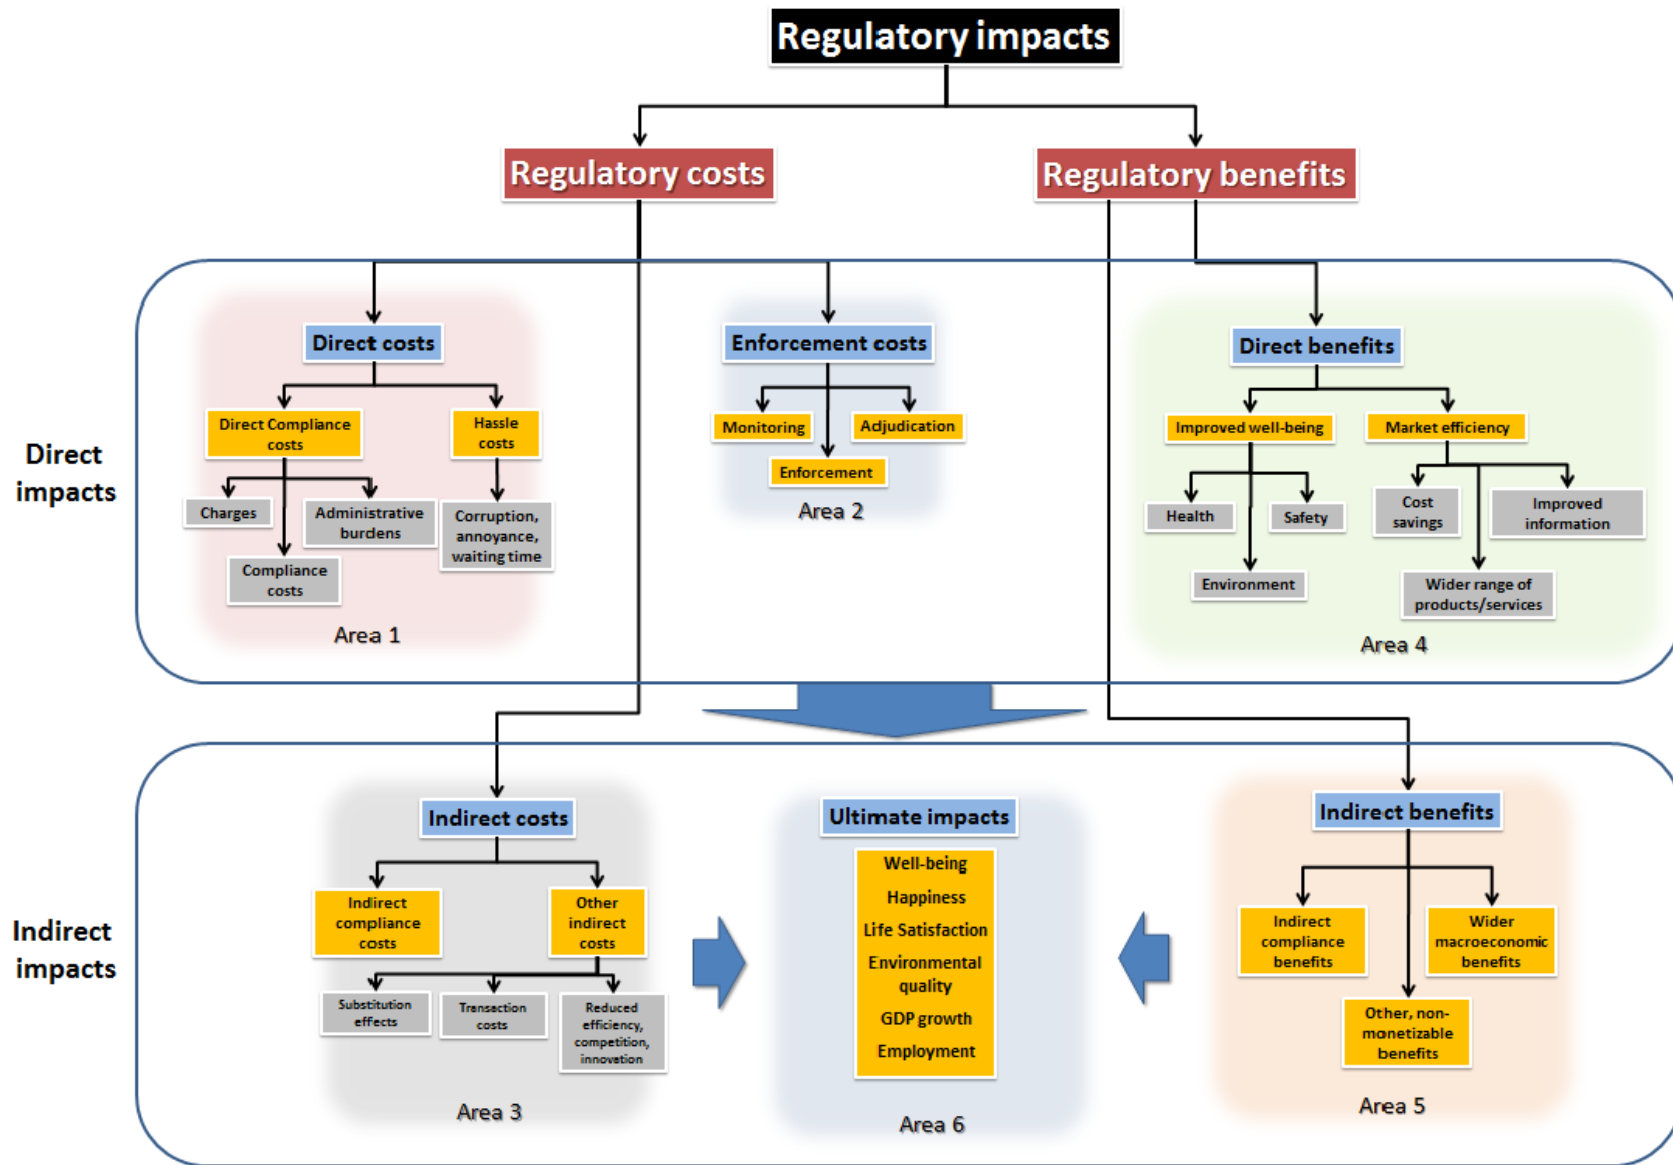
Regulatory impacts

Regulatory costs

Regulatory benefits

Direct impacts

Direct costs

Direct Compliance costs

Hassle costs

Charges

Administrative burdens

Compliance costs

Corruption, annoyance, waiting time

Area 1

Enforcement costs

Monitoring

Adjudication

Enforcement

Area 2

Direct benefits

Improved well-being

Market efficiency

Health

Safety

Environment

Cost savings

Improved information

Wider range of products/services

Area 4

Indirect impacts

Indirect costs

Indirect compliance costs

Other indirect costs

Substitution effects

Transaction costs

Reduced efficiency, competition, innovation

Area 3

Ultimate impacts

Well-being

Happiness

Life Satisfaction

Environmental quality

GDP growth

Employment

Area 6

Indirect benefits

Indirect compliance benefits

Wider macroeconomic benefits

Other, non-monetizable benefits

Area 5